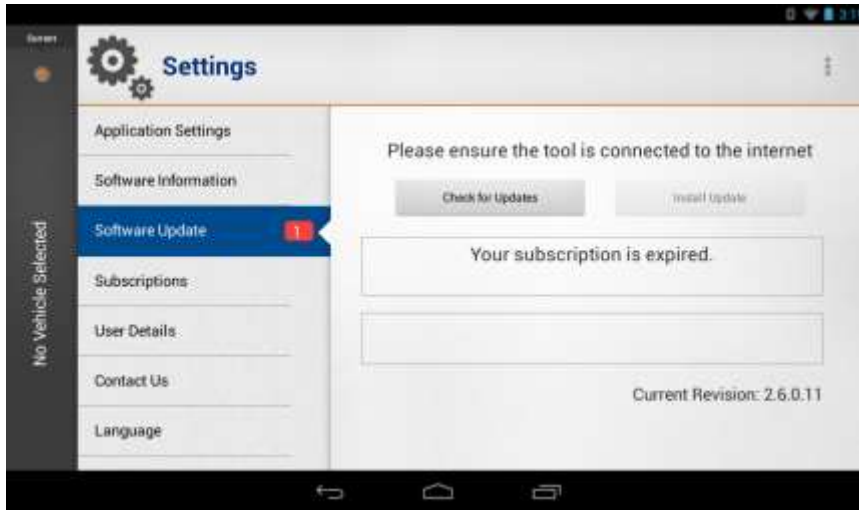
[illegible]

Settings

No Vehicle Selected

Application Settings

Software Information

Software Update 1

Subscriptions

User Details

Contact Us

Language

Please ensure the tool is connected to the internet

Check for Updates

Install Update

Your subscription is expired.

Current Revision: 2.6.0.11